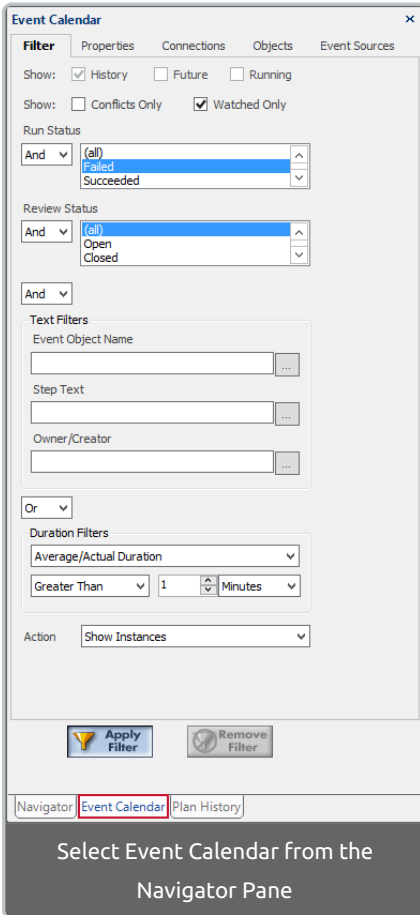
Event Calendar ×

Filter Properties Connections Objects Event Sources

Show: History Future Running

Show: Conflicts Only Watched Only

Run Status

And

(all)
Failed
Succeeded

Review Status

And

(all)
Open
Closed

And

Text Filters

Event Object Name

...

Step Text

...

Owner/Creator

...

Or

Duration Filters

Average/Actual Duration

Greater Than 1 Minutes

Action Show Instances

Apply Filter

Remove Filter

Navigator Event Calendar Plan History

Select Event Calendar from the Navigator Pane